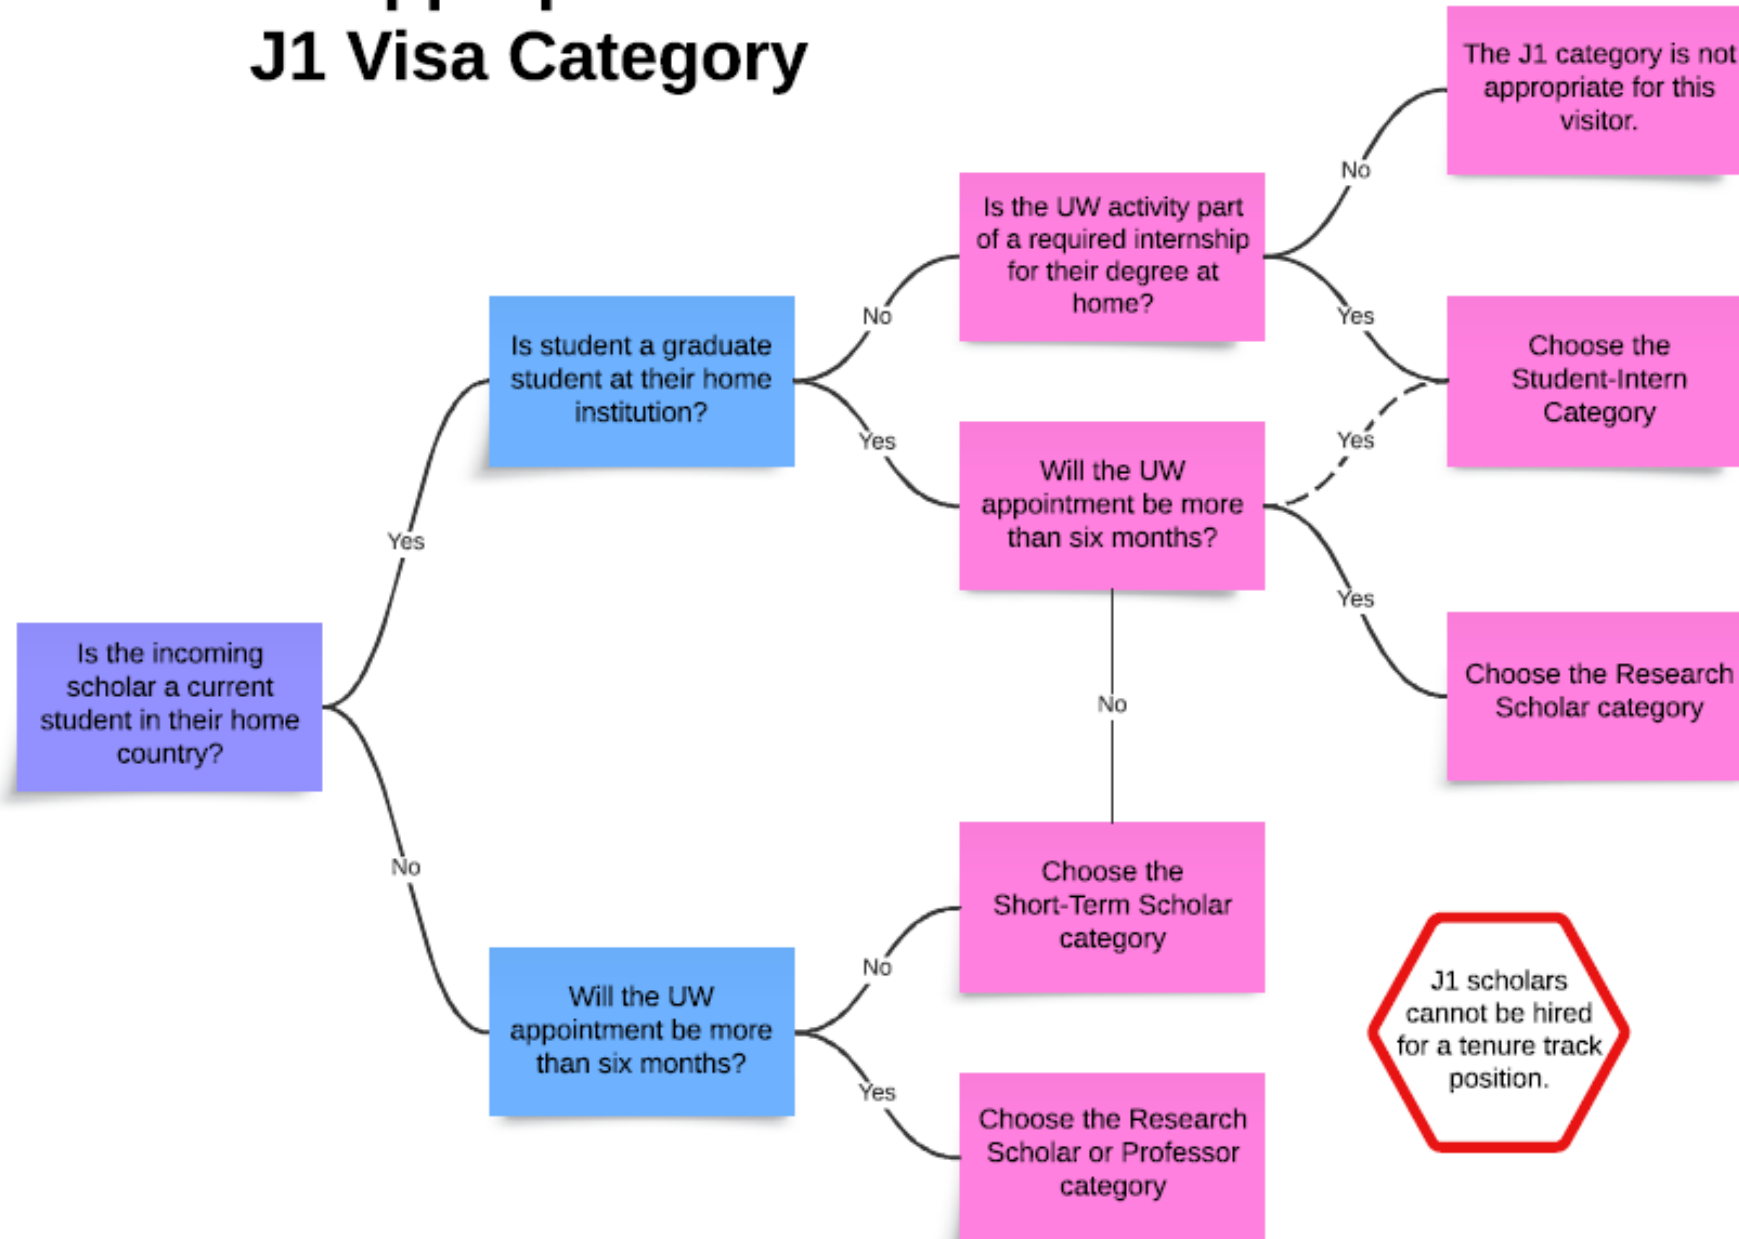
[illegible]
J1 Visa Category

Is the incoming scholar a current student in their home country?

Yes

Is student a graduate student at their home institution?

No

Is the UW activity part of a required internship for their degree at home?

No

The J1 category is not appropriate for this visitor.

Yes

Choose the Student-Intern Category

Yes

Will the UW appointment be more than six months?

Yes

Yes

Choose the Research Scholar category

No

No

Will the UW appointment be more than six months?

No

Choose the Short-Term Scholar category

Yes

Choose the Research Scholar or Professor category

J1 scholars cannot be hired for a tenure track position.